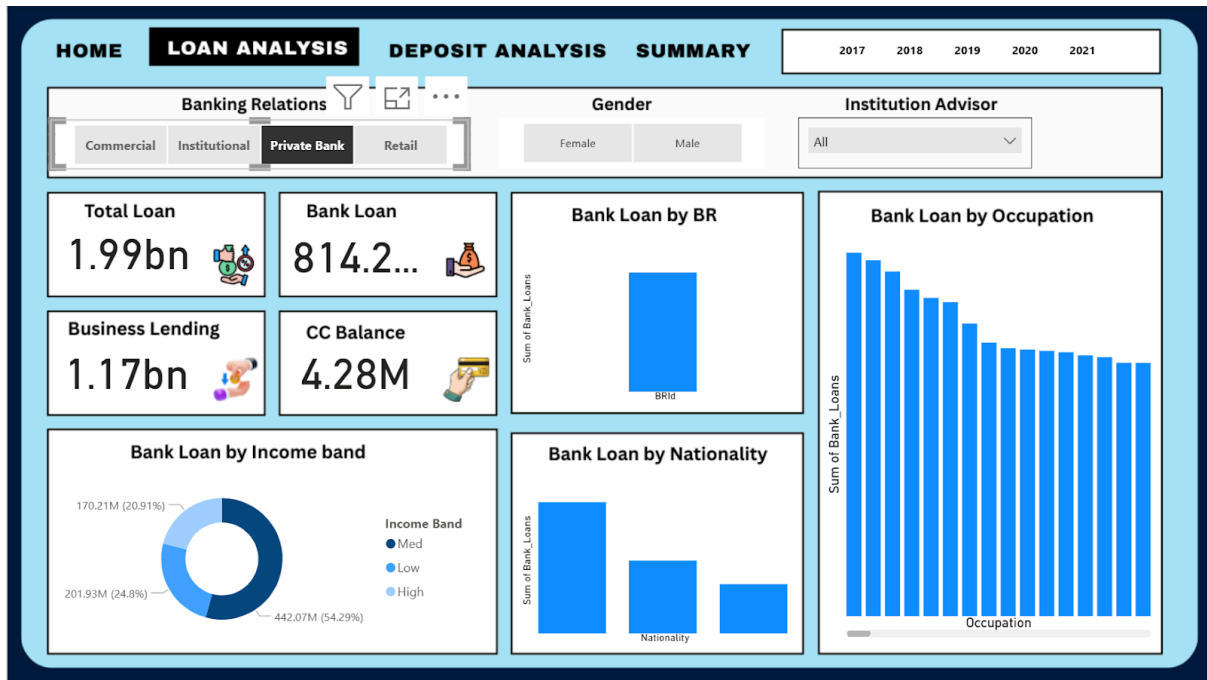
HOME
LOAN ANALYSIS
DEPOSIT ANALYSIS
SUMMARY

2017 2018 2019 2020 2021

Banking Relations
Commercial | Institutional | Private Bank | Retail

Gender
Female | Male

Institution Advisor
All

Total Loan
1.99bn

Bank Loan
814.2...

Business Lending
1.17bn

CC Balance
4.28M

Bank Loan by BR
Sum of Bank_Loans
BRId

Bank Loan by Occupation
Sum of Bank_Loans
Occupation

Bank Loan by Income band
170.21M (20.91%)
201.93M (24.8%)
442.07M (54.29%)
Income Band
Med
Low
High

Bank Loan by Nationality
Sum of Bank_Loans
Nationality